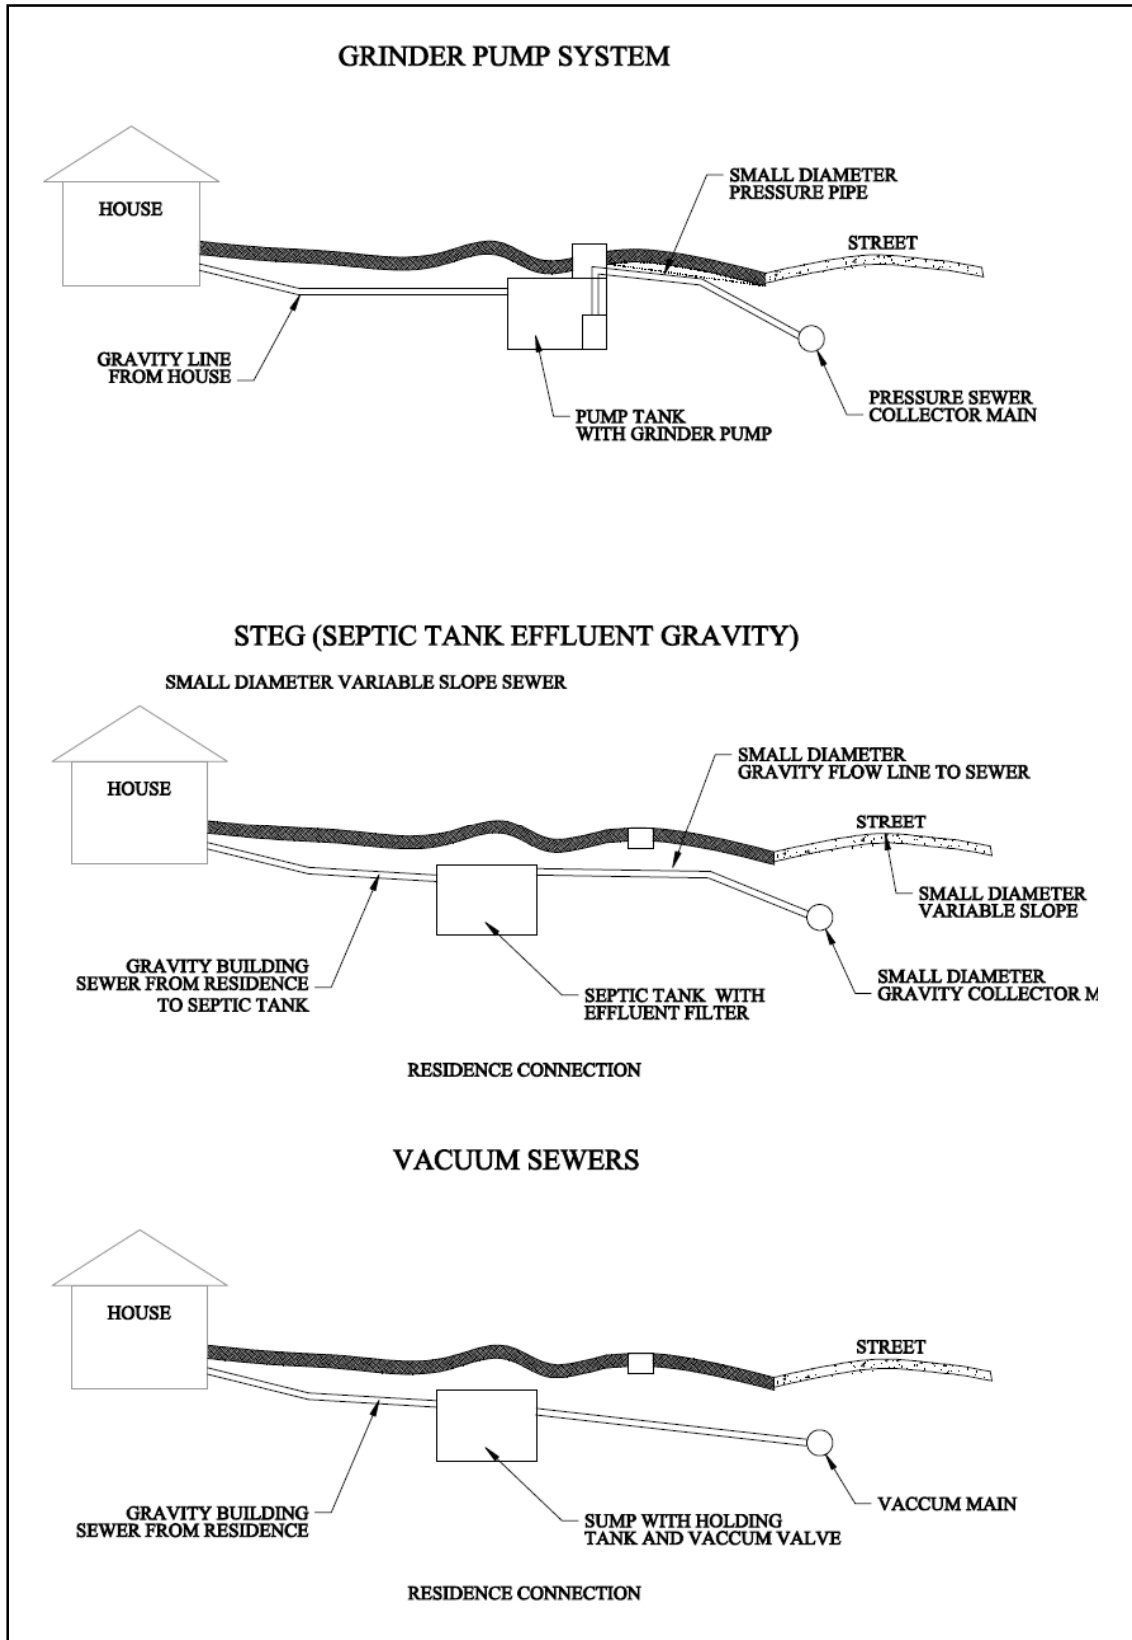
GRINDER PUMP SYSTEM

HOUSE

SMALL DIAMETER PRESSURE PIPE

STREET

GRAVITY LINE FROM HOUSE

PUMP TANK WITH GRINDER PUMP

PRESSURE SEWER COLLECTOR MAIN

STEG (SEPTIC TANK EFFLUENT GRAVITY)

SMALL DIAMETER VARIABLE SLOPE SEWER

HOUSE

SMALL DIAMETER GRAVITY FLOW LINE TO SEWER

STREET

SMALL DIAMETER VARIABLE SLOPE

GRAVITY BUILDING SEWER FROM RESIDENCE TO SEPTIC TANK

SEPTIC TANK WITH EFFLUENT FILTER

SMALL DIAMETER GRAVITY COLLECTOR M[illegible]

RESIDENCE CONNECTION

VACUUM SEWERS

HOUSE

STREET

GRAVITY BUILDING SEWER FROM RESIDENCE

SUMP WITH HOLDING TANK AND VACCUM VALVE

VACCUM MAIN

RESIDENCE CONNECTION